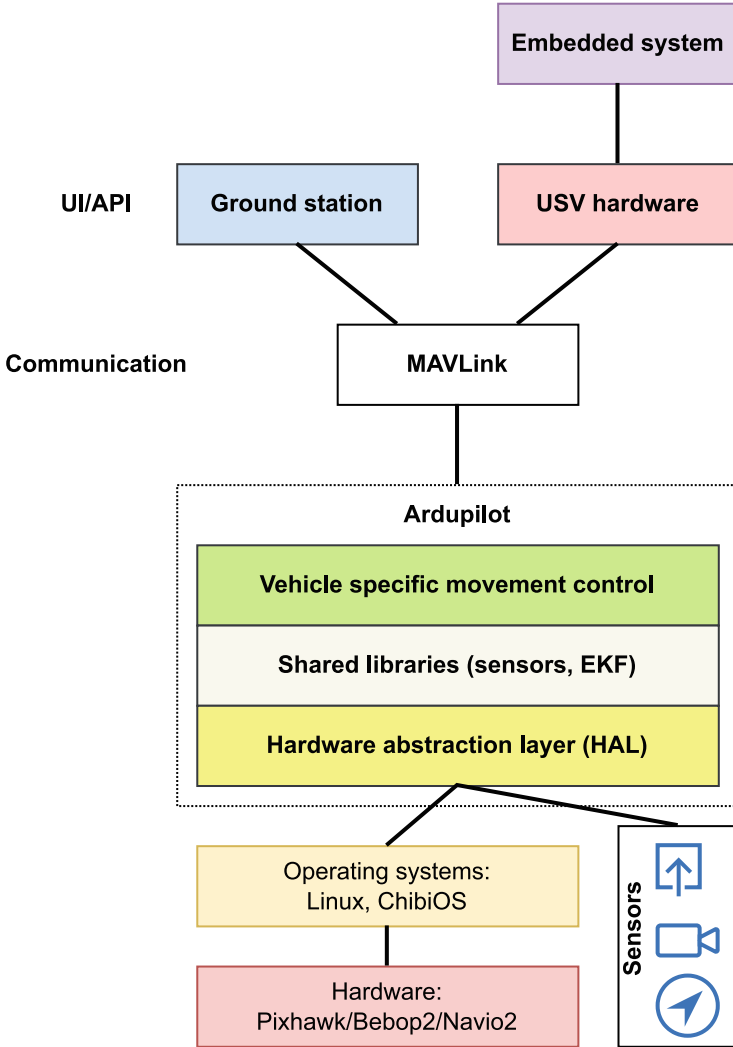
Embedded system

UI/API

Ground station

USV hardware

Communication

MAVLink

Ardupilot

Vehicle specific movement control

Shared libraries (sensors, EKF)

Hardware abstraction layer (HAL)

Operating systems: Linux, ChibiOS

Hardware: Pixhawk/Bebop2/Navio2

Sensors